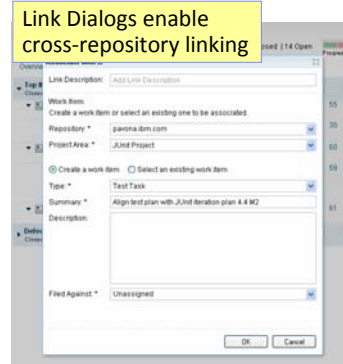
Link Dialogs enable cross-repository linking

sed | 14 Open

Overvie

Link Description: Add Link Description

Work Item
Create a work item or select an existing one to be associated

Repository: * pavona.ibm.com

Project Area: * JUnit Project

Create a work item Select an existing work item

Type: * Test Task

Summary: * Align test plan with JUnit iteration plan 4.4 M2

Description:

Filed Against: * Unassigned

OK Cancel

55
76
60
59
61

Top
Defe